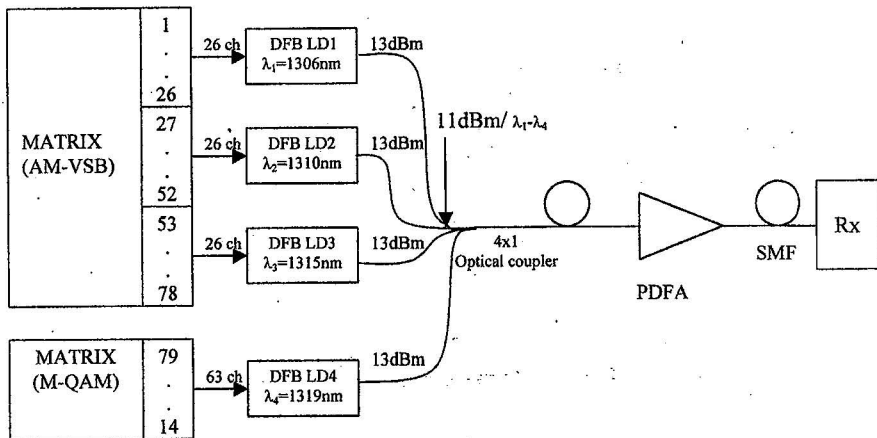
MATRIX (AM-VSB)

1
.
.
26

27
.
.
52

53
.
.
78

MATRIX (M-QAM)

79
.
.
14

26 ch
DFB LD1
$\lambda_1$=1306nm
13dBm

26 ch
DFB LD2
$\lambda_2$=1310nm
13dBm

26 ch
DFB LD3
$\lambda_3$=1315nm
13dBm

63 ch
DFB LD4
$\lambda_4$=1319nm
13dBm

11dBm/ $\lambda_1$-$\lambda_4$

4x1
Optical coupler

PDFA

SMF

Rx